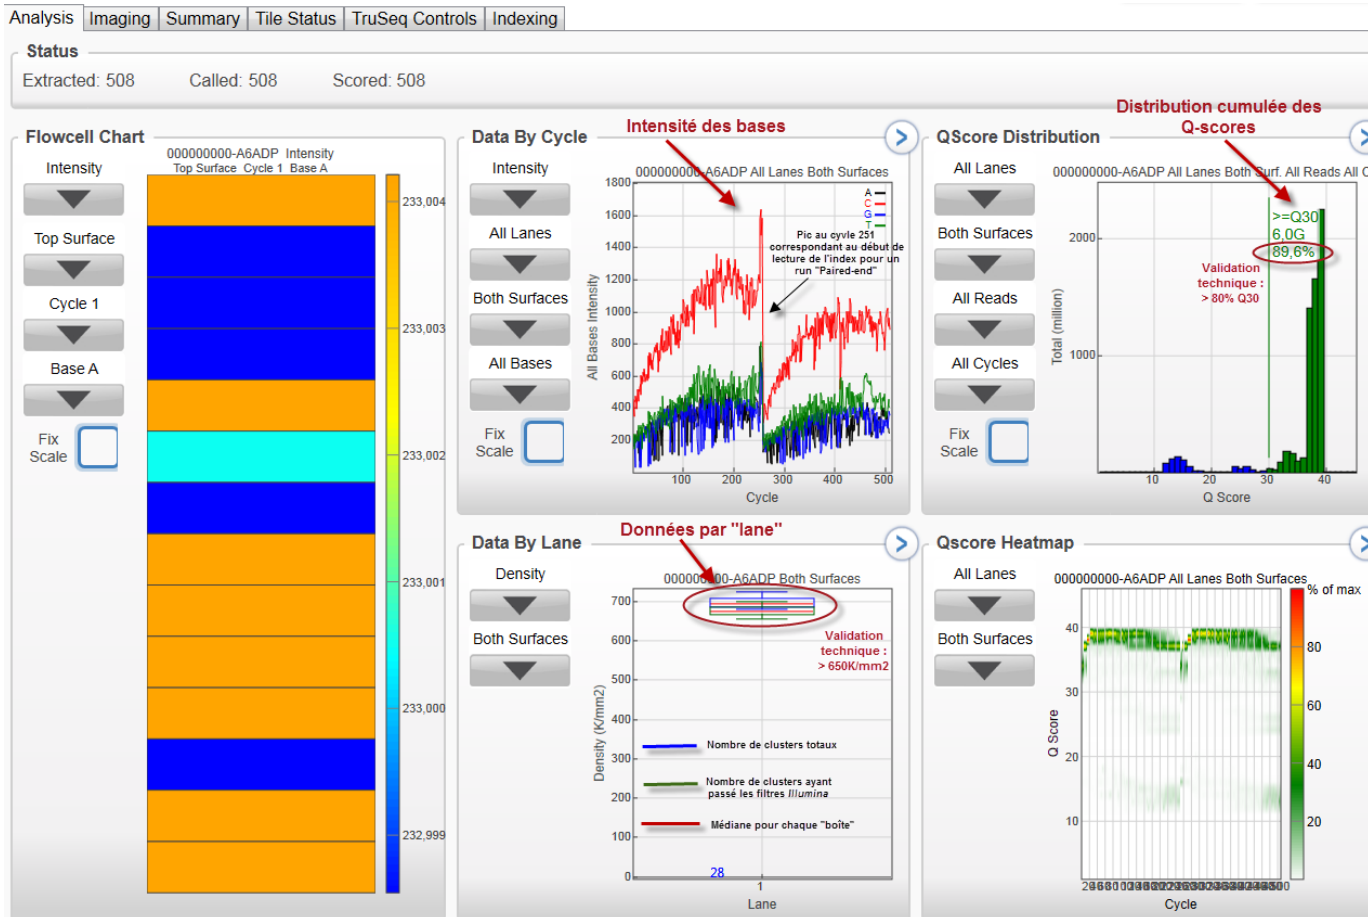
Analysis Imaging Summary Tile Status TruSeq Controls Indexing

Status

Extracted: 508 Called: 508 Scored: 508

Flowcell Chart

Intensity

Top Surface

Cycle 1

Base A

Fix Scale

000000000-A6ADP Intensity
Top Surface Cycle 1 Base A

233,004
233,003
233,002
233,001
233,000
232,999

Data By Cycle

Intensity

All Lanes

Both Surfaces

All Bases

Fix Scale

Intensité des bases

000000000-A6ADP All Lanes Both Surfaces

A
C
G
T

Pic au cycle 251 correspondant au début de lecture de l'index pour un run "Paired-end"

1800
1600
1400
1200
1000
800
600
400
200

All Bases Intensity

100 200 300 400 500

Cycle

QScore Distribution

All Lanes

Both Surfaces

All Reads

All Cycles

Fix Scale

Distribution cumulée des Q-scores

000000000-A6ADP All Lanes Both Surf. All Reads All C

>=Q30
6,0G
89,6%

Validation technique : > 80% Q30

2000
1000

Total (million)

10 20 30 40

Q Score

Data By Lane

Density

Both Surfaces

Données par "lane"

000000000-A6ADP Both Surfaces

Validation technique : > 650K/mm2

700
600
500
400
300
200
100
0

Density (K/mm2)

Nombre de clusters totaux

Nombre de clusters ayant passé les filtres Illumina

Médiane pour chaque "boîte"

28

1

Lane

Qscore Heatmap

All Lanes

Both Surfaces

000000000-A6ADP All Lanes Both Surfaces

% of max

80
60
40
20

40
30
20
10

Q Score

Cycle